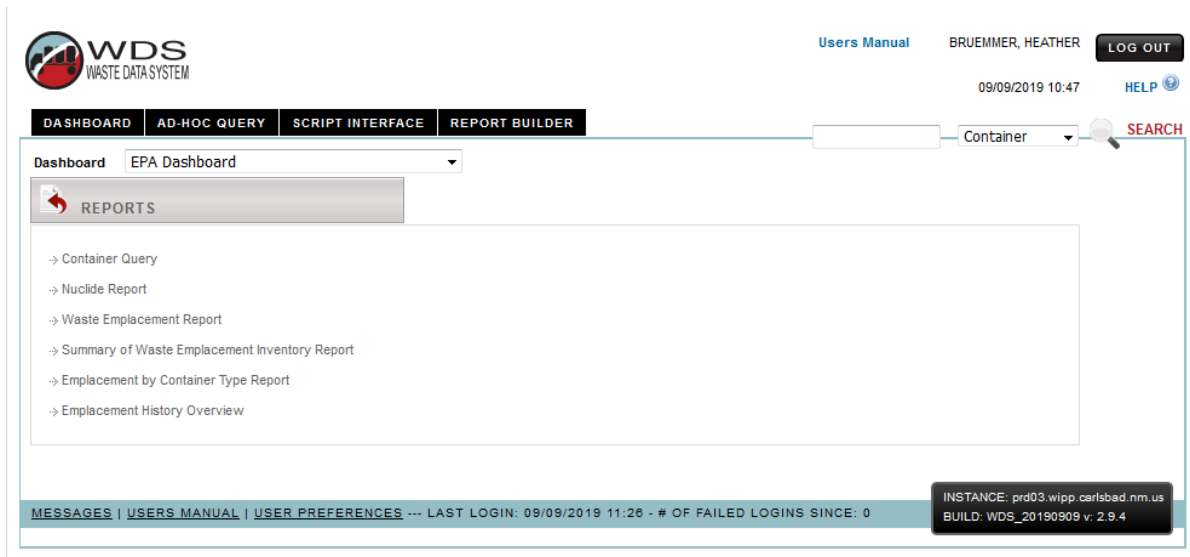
WDS
WASTE DATA SYSTEM

Users Manual

BRUEMMER, HEATHER

LOG OUT

09/09/2019 10:47

HELP

DASHBOARD | AD-HOC QUERY | SCRIPT INTERFACE | REPORT BUILDER

Container

SEARCH

Dashboard EPA Dashboard

REPORTS

Container Query

Nuclide Report

Waste Emplacement Report

Summary of Waste Emplacement Inventory Report

Emplacement by Container Type Report

Emplacement History Overview

MESSAGES | USERS MANUAL | USER PREFERENCES --- LAST LOGIN: 09/09/2019 11:26 - # OF FAILED LOGINS SINCE: 0

INSTANCE: prd03.wipp.carlsbad.nm.us
BUILD: WDS_20190909 v: 2.9.4